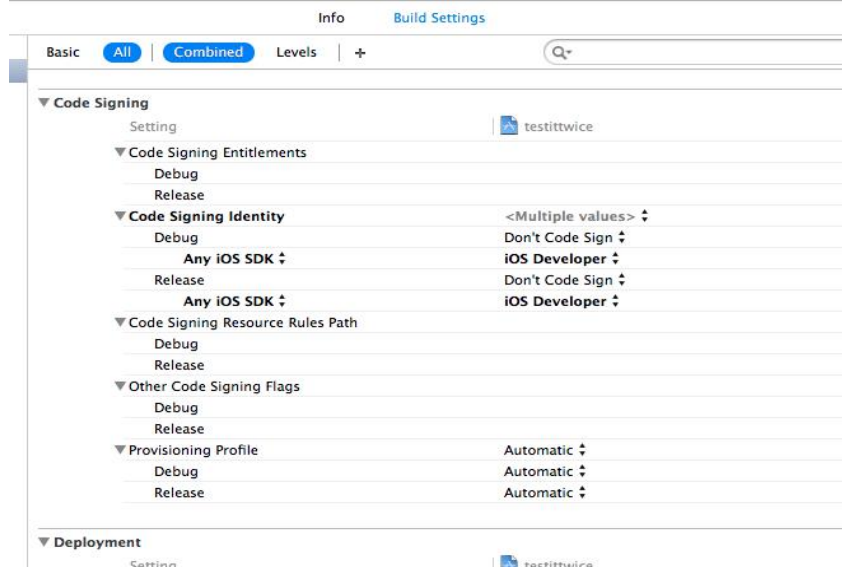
Info Build Settings

Basic All Combined Levels +

▼ Code Signing

| Setting | testittwice |
|---|---|
| ▼ Code Signing Entitlements | |
| Debug | |
| Release | |
| ▼ Code Signing Identity | <Multiple values> ⌃ |
| Debug | Don't Code Sign ⌃ |
| Any iOS SDK ⌃ | iOS Developer ⌃ |
| Release | Don't Code Sign ⌃ |
| Any iOS SDK ⌃ | iOS Developer ⌃ |
| ▼ Code Signing Resource Rules Path | |
| Debug | |
| Release | |
| ▼ Other Code Signing Flags | |
| Debug | |
| Release | |
| ▼ Provisioning Profile | Automatic ⌃ |
| Debug | Automatic ⌃ |
| Release | Automatic ⌃ |

▼ Deployment

Setting testittwice